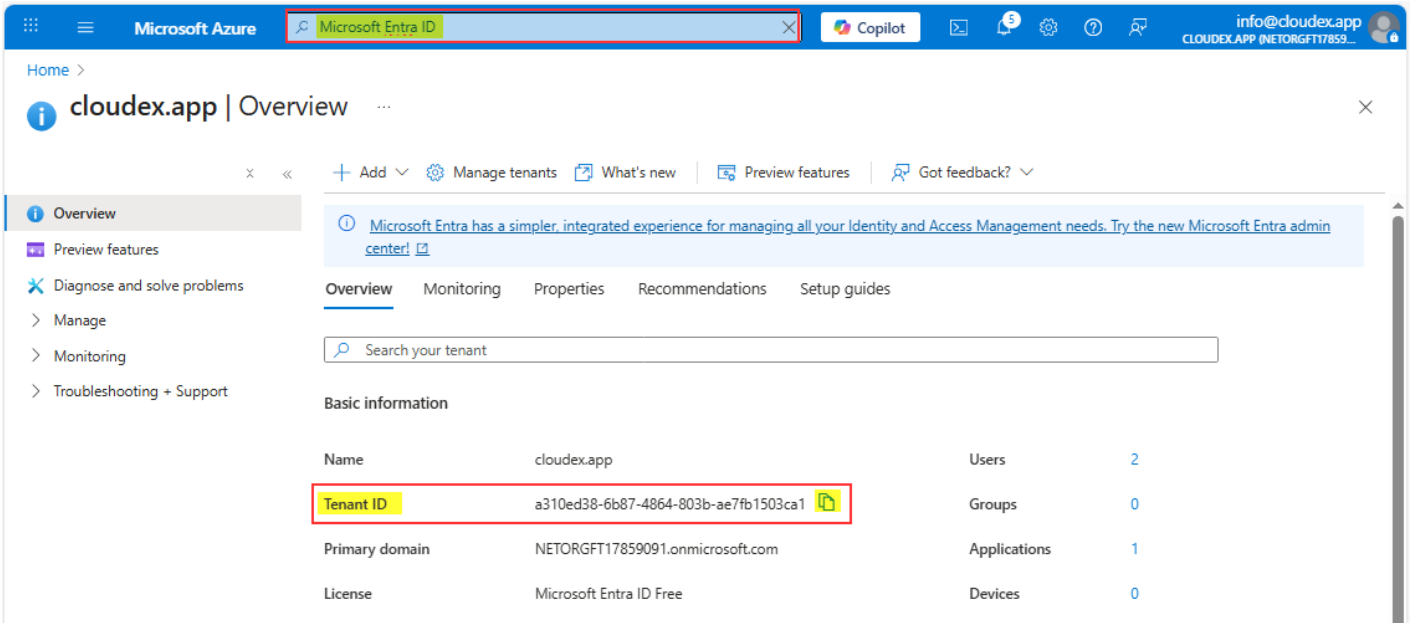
Microsoft Azure

Microsoft Entra ID

Copilot

5

info@cloudex.app
CLOUDEX.APP (NETORGFT17859...

Home >

cloudex.app | Overview ...

Overview

Preview features

Diagnose and solve problems

Manage

Monitoring

Troubleshooting + Support

+ Add | Manage tenants | What's new | Preview features | Got feedback?

Microsoft Entra has a simpler, integrated experience for managing all your Identity and Access Management needs. Try the new Microsoft Entra admin center!

Overview | Monitoring | Properties | Recommendations | Setup guides

Search your tenant

Basic information

| | | | |
|---|---|---|---|
| Name | cloudex.app | Users | 2 |
| Tenant ID | a310ed38-6b87-4864-803b-ae7fb1503ca1 | Groups | 0 |
| Primary domain | NETORGFT17859091.onmicrosoft.com | Applications | 1 |
| License | Microsoft Entra ID Free | Devices | 0 |